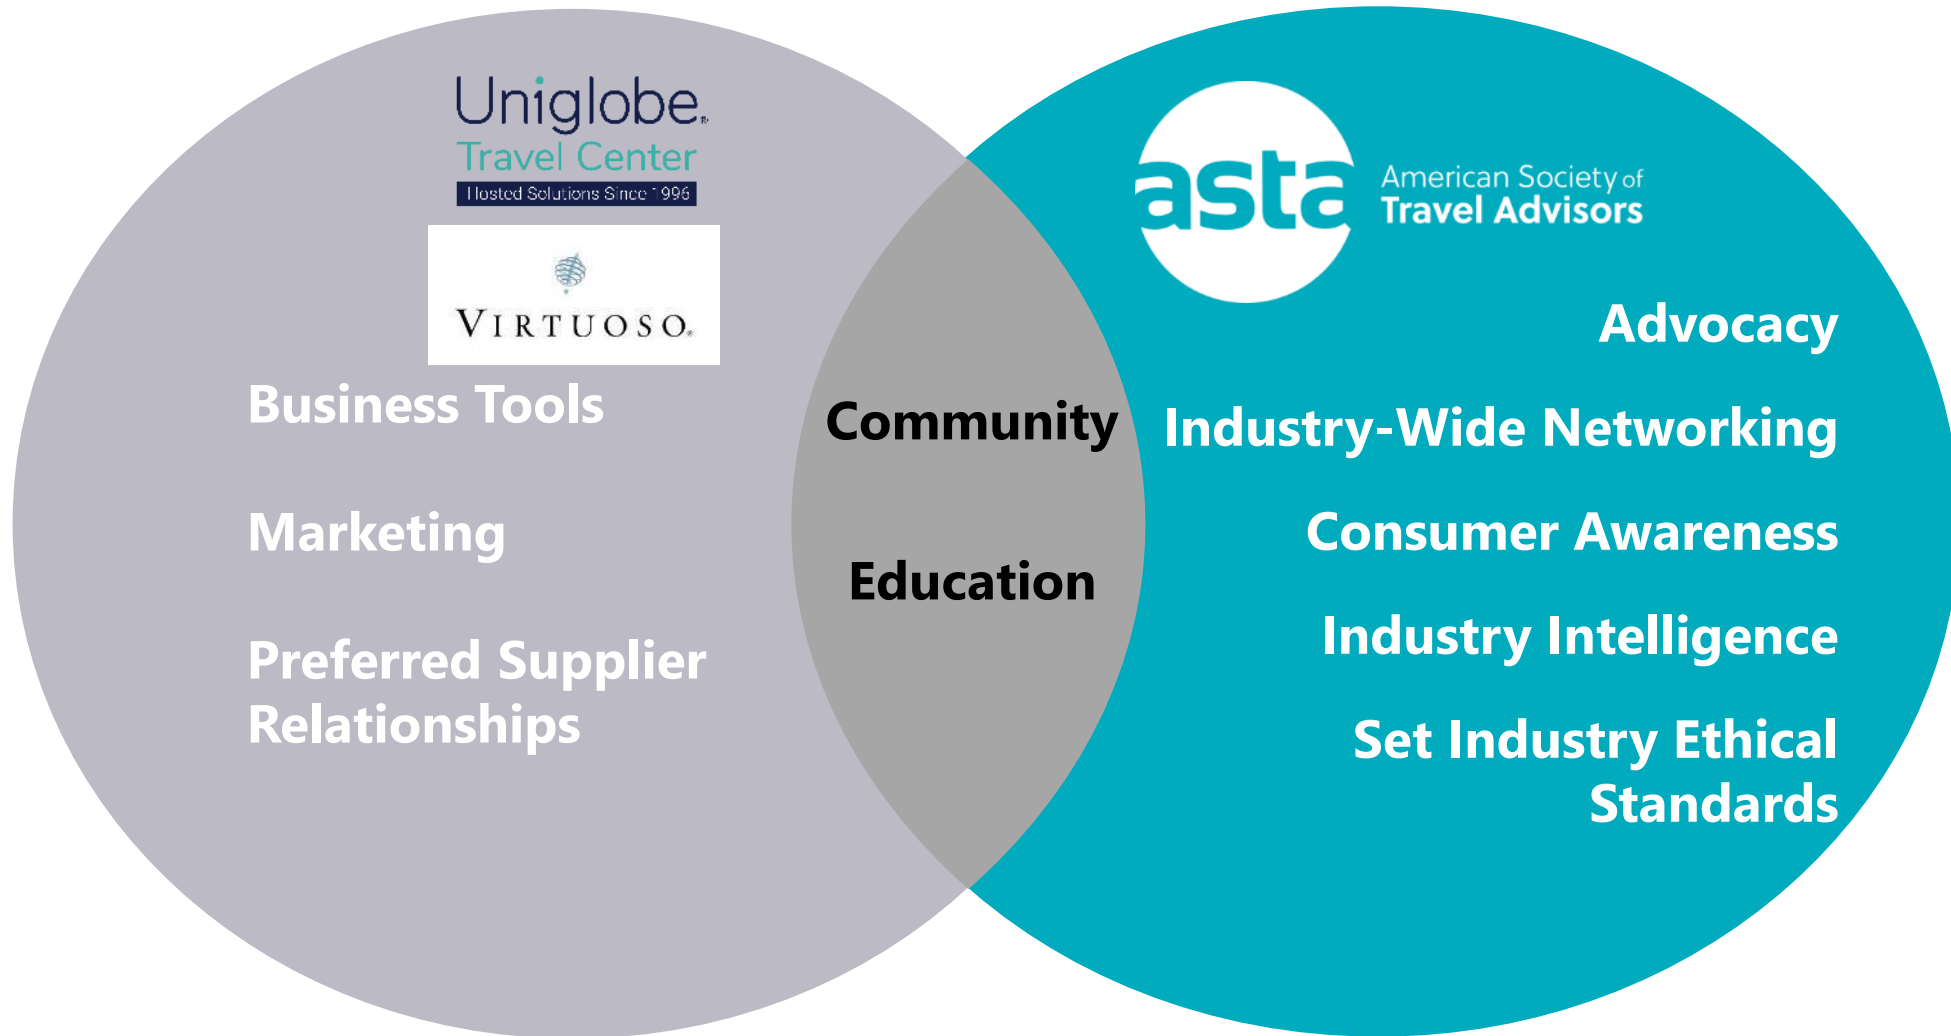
Uniglobe
Travel Center
Hosted Solutions Since 1996

VIRTUOSO.

Business Tools

Marketing

Preferred Supplier Relationships

Community

Education

asta
American Society of Travel Advisors

Advocacy

Industry-Wide Networking

Consumer Awareness

Industry Intelligence

Set Industry Ethical Standards